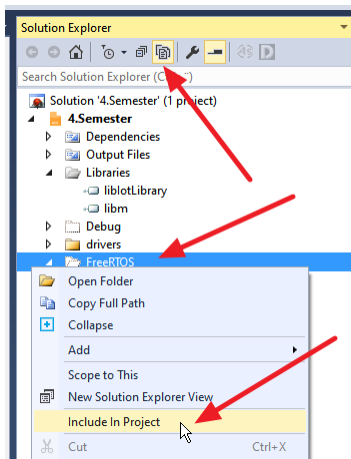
Solution Explorer

Search Solution Explorer (C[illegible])

Solution '4.Semester' (1 pr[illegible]ject)

4.Semester

Dependencies

Output Files

Libraries

liblotLibrary

libm

Debug

drivers

FreeRTOS

Open Folder

Copy Full Path

Collapse

Add

Scope to This

New Solution Explorer View

Include In Project

Cut Ctrl+X